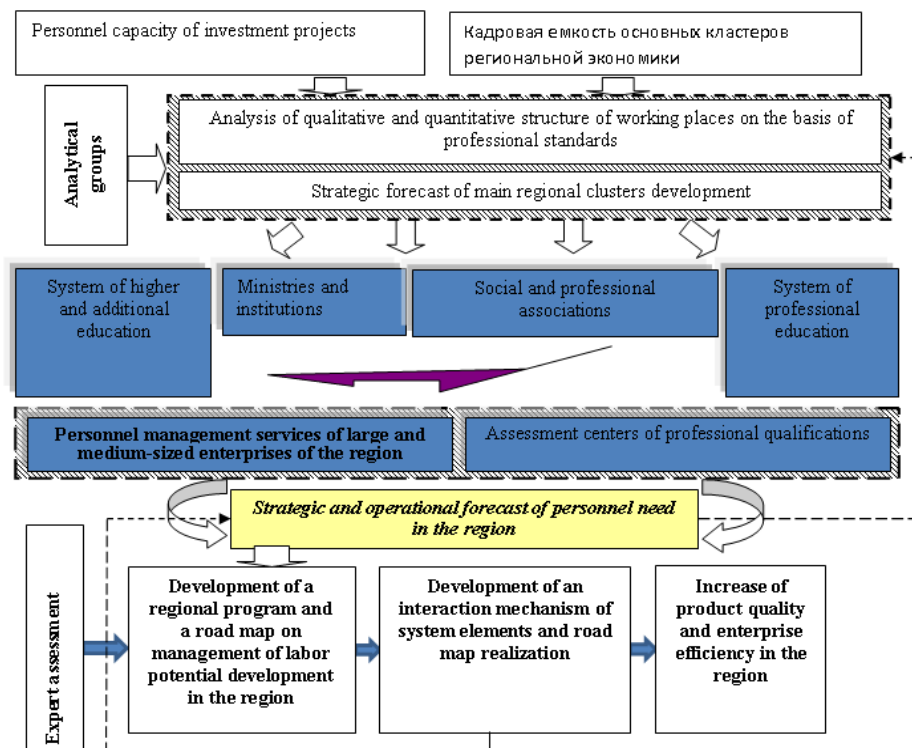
Personnel capacity of investment projects

Кадровая емкость основных кластеров региональной экономики

Analytical groups

Analysis of qualitative and quantitative structure of working places on the basis of professional standards

Strategic forecast of main regional clusters development

System of higher and additional education

Ministries and institutions

Social and professional associations

System of professional education

Personnel management services of large and medium-sized enterprises of the region

Assessment centers of professional qualifications

Strategic and operational forecast of personnel need in the region

Expert assessment

Development of a regional program and a road map on management of labor potential development in the region

Development of an interaction mechanism of system elements and road map realization

Increase of product quality and enterprise efficiency in the region